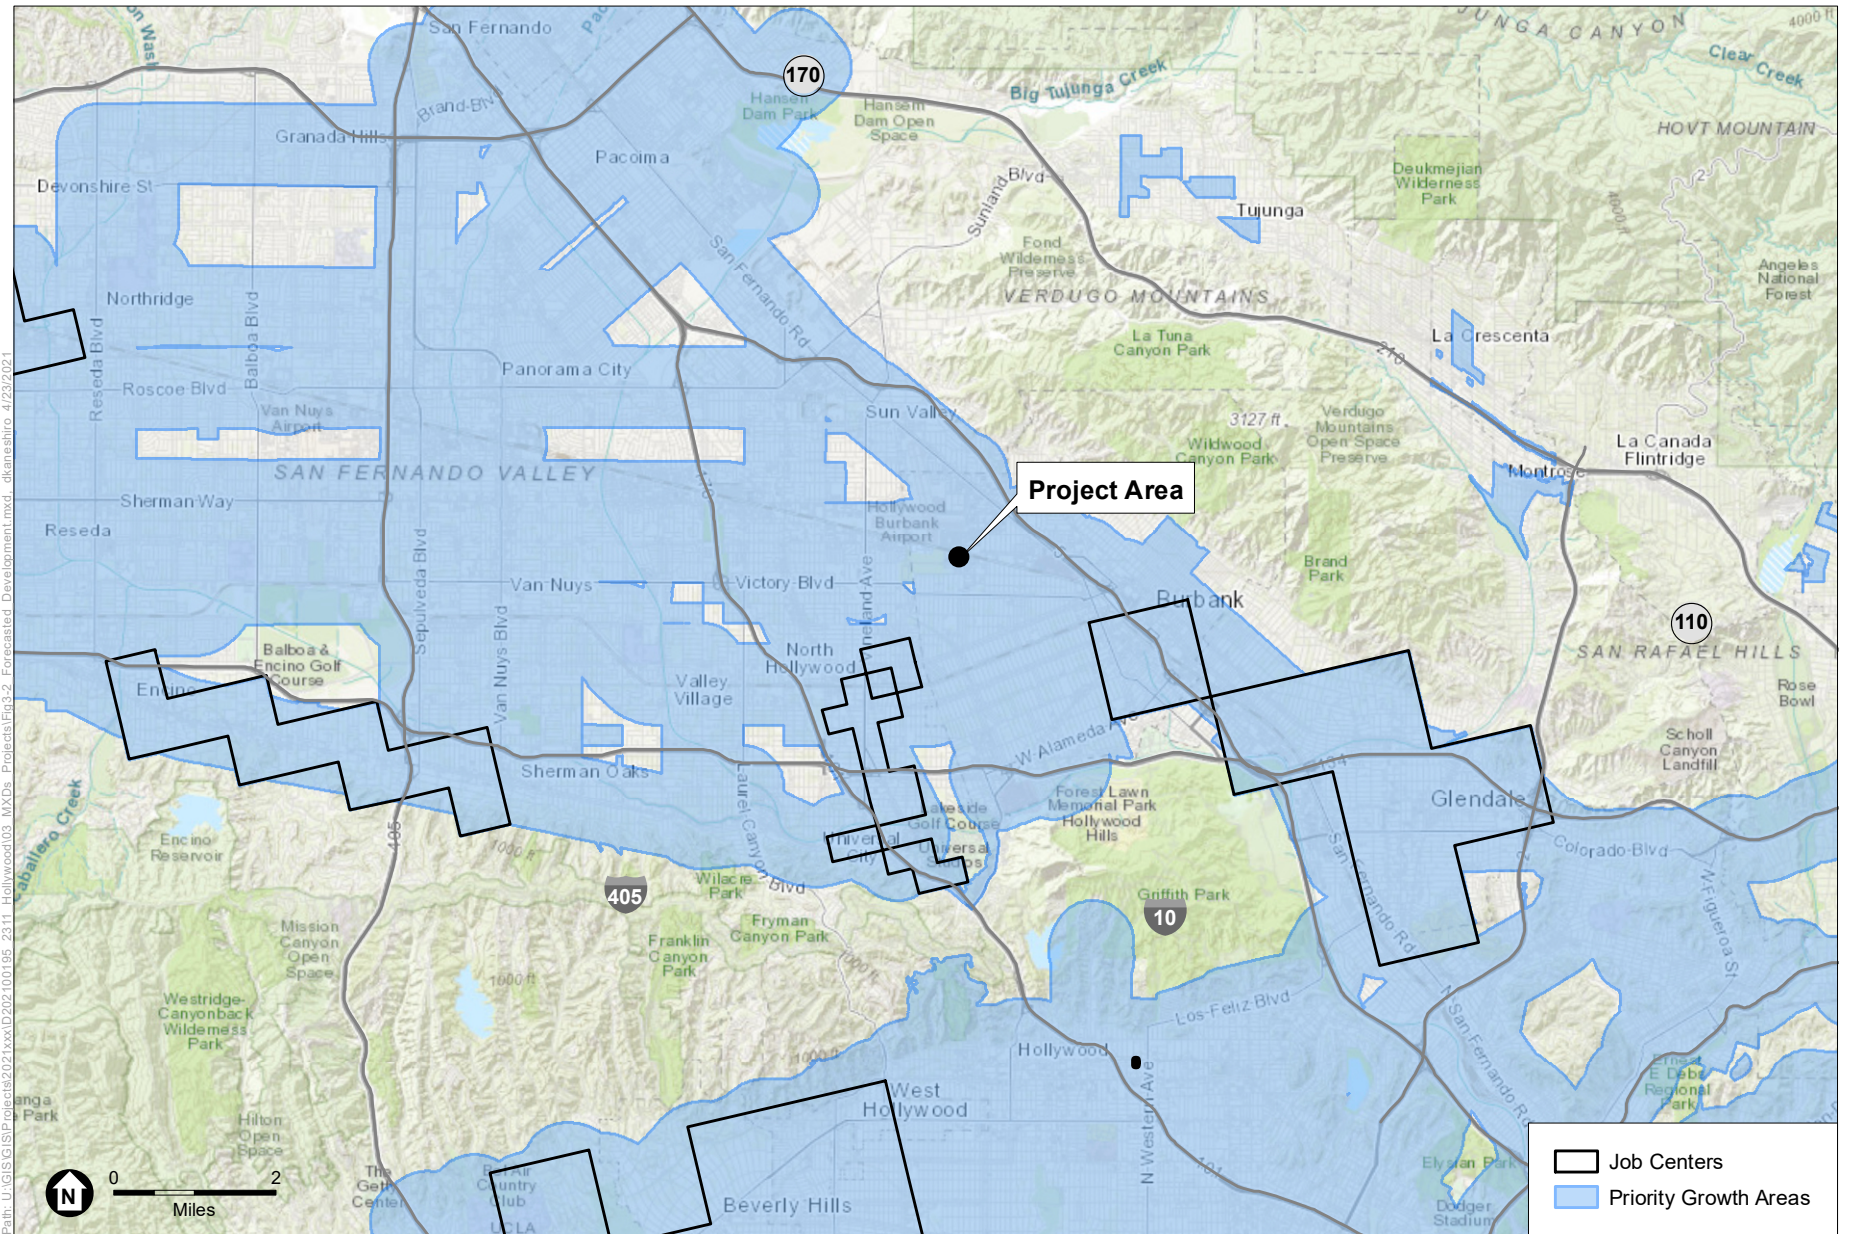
San Fernando
170
Big Tujunga Creek
TUJUNGA CANYON
Clear Creek
4000 ft
Hansen Dam Park
Hansen Dam Open Space
HOVT MOUNTAIN
Brand Blvd
Granada Hills
Pacoima
Sunland Blvd
Tujunga
Deukmejian Wilderness Park
Devonshire St
Fond Wilderness Preserve
Angeles National Forest
VERDUGO MOUNTAINS
San Fernando Rd
Northridge
La Tuna Canyon Park
La Crescenta
210
Panorama City
Reseda Blvd
Balboa Blvd
Roscoe Blvd
Van Nuys Airport
Sun Valley
3127 ft
Verdugo Mountains Open Space Preserve
Wildwood Canyon Park
La Canada Flintridge
Montrose
SAN FERNANDO VALLEY
Sherman Way
Project Area
Hollywood Burbank Airport
Reseda
Brand Park
Van Nuys
Victory Blvd
Burbank
110
Sepulveda Blvd
Van Nuys Blvd
Balboa & Encino Golf Course
North Hollywood
SAN RAFAEL HILLS
Encino
Valley Village
Rose Bowl
Scholl Canyon Landfill
W Alameda Ave
Sherman Oaks
Laurel Canyon Blvd
Forest Lawn Memorial Park Hollywood Hills
Glendale
Lakeside Golf Course
Universal City
Universal Studios
Colorado Blvd
Encino Reservoir
405
Caballero Creek
1000 ft
Wilacre Park
Griffith Park
10
N Figueroa St
Mission Canyon Open Space
Fryman Canyon Park
Franklin Canyon Park
San Fernando Rd
1000 ft
Westridge-Canyonback Wilderness Park
Los Feliz Blvd
Hollywood
Ernest E Debs Regional Park
West Hollywood
N Western Ave
Hilton Open Space
The Getty Center
Bel Air Country Club
UCLA
Beverly Hills
101
Elysian Park
Dodger Stadium
N
0
2
Miles
Job Centers
Priority Growth Areas
Path: U:\GIS\GIS\Projects\2021xxx\D202100195 2311 Hollywood\03 MXDs Projects\Fig3-2 Forecasted Development.mxd, dkaneshiro 4/23/2021